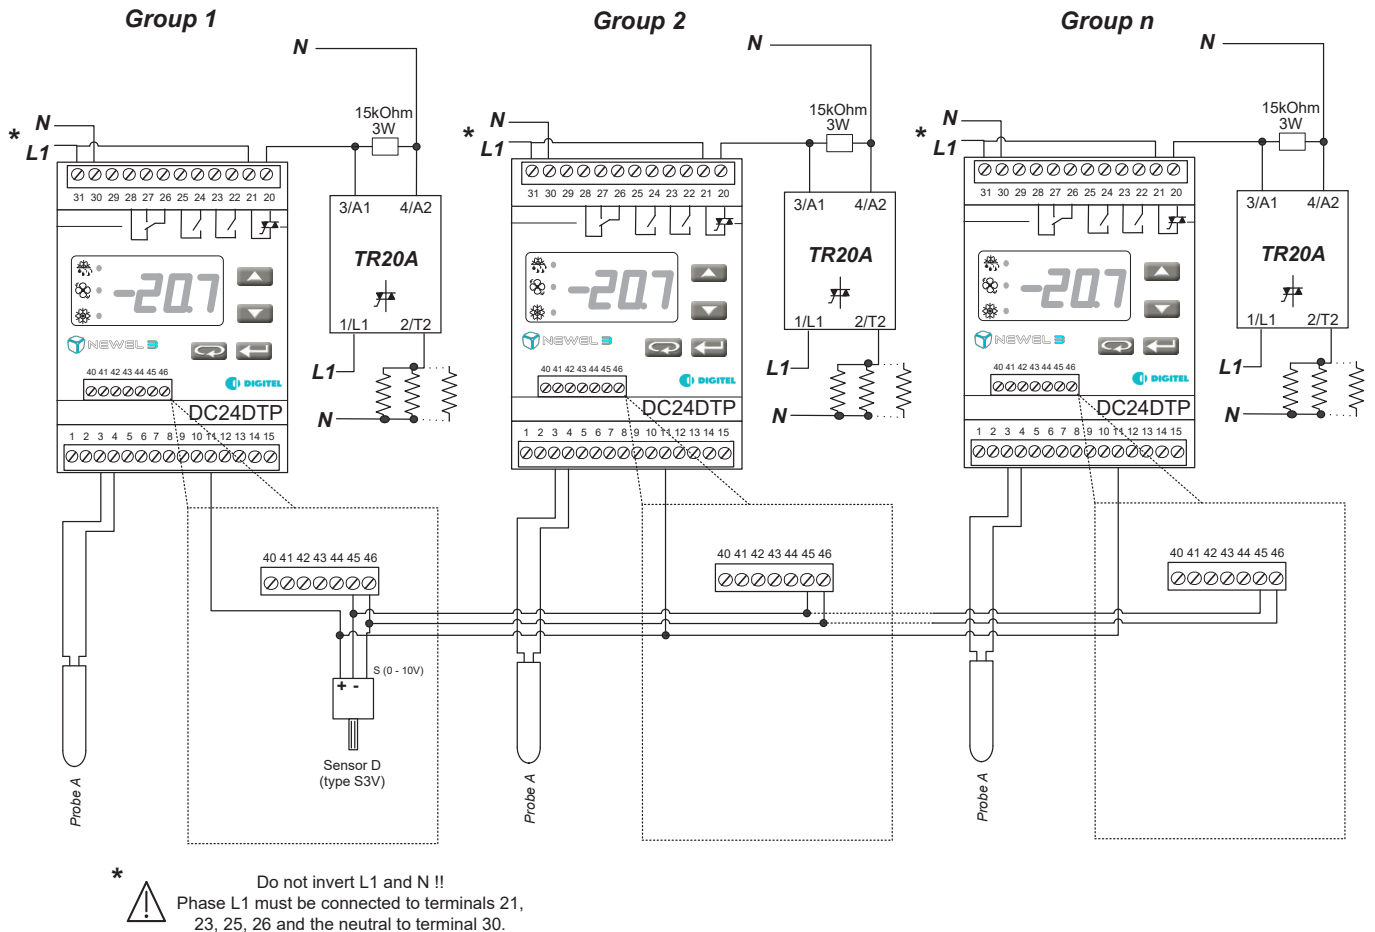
Group 1

N

15kOhm 3W

\* N L1

31 30 29 28 27 26 25 24 23 22 21 20

3/A1 4/A2

TR20A

1/L1 2/T2

-20.7

NEWEL

DIGITEL

40 41 42 43 44 45 46

DC24DTP

1 2 3 4 5 6 7 8 9 10 11 12 13 14 15

L1

N

40 41 42 43 44 45 46

S (0 - 10V)

+ -

Sensor D (type S3V)

Probe A

Group 2

N

15kOhm 3W

\* N L1

31 30 29 28 27 26 25 24 23 22 21 20

3/A1 4/A2

TR20A

1/L1 2/T2

-20.7

NEWEL

DIGITEL

40 41 42 43 44 45 46

DC24DTP

1 2 3 4 5 6 7 8 9 10 11 12 13 14 15

L1

N

40 41 42 43 44 45 46

Probe A

Group n

N

15kOhm 3W

\* N L1

31 30 29 28 27 26 25 24 23 22 21 20

3/A1 4/A2

TR20A

1/L1 2/T2

-20.7

NEWEL

DIGITEL

40 41 42 43 44 45 46

DC24DTP

1 2 3 4 5 6 7 8 9 10 11 12 13 14 15

L1

N

40 41 42 43 44 45 46

Probe A

\*

Do not invert L1 and N !!
Phase L1 must be connected to terminals 21, 23, 25, 26 and the neutral to terminal 30.